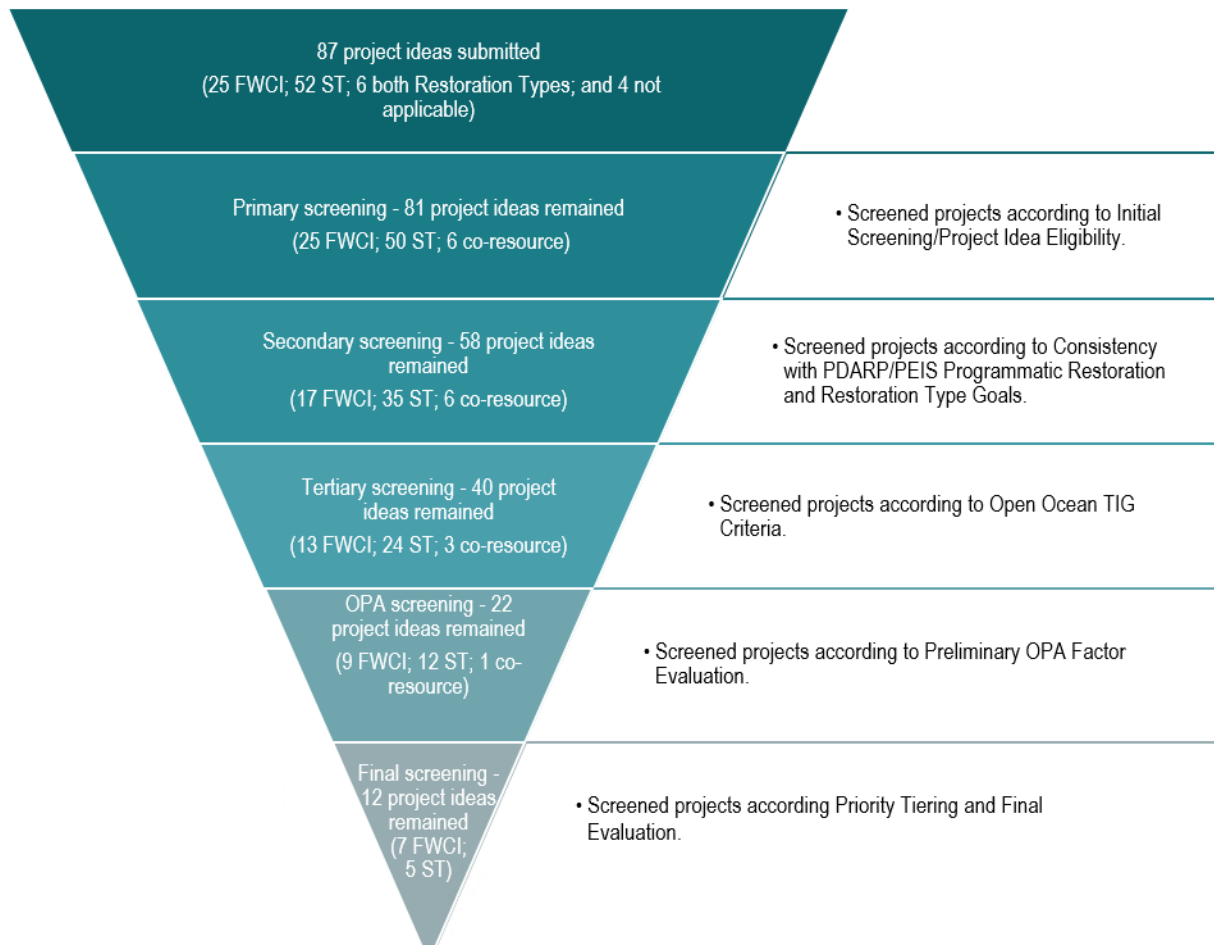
87 project ideas submitted
(25 FWCI; 52 ST; 6 both Restoration Types; and 4 not applicable)

Primary screening - 81 project ideas remained
(25 FWCI; 50 ST; 6 co-resource)

• Screened projects according to Initial Screening/Project Idea Eligibility.

Secondary screening - 58 project ideas remained
(17 FWCI; 35 ST; 6 co-resource)

• Screened projects according to Consistency with PDARP/PEIS Programmatic Restoration and Restoration Type Goals.

Tertiary screening - 40 project ideas remained
(13 FWCI; 24 ST; 3 co-resource)

• Screened projects according to Open Ocean TIG Criteria.

OPA screening - 22 project ideas remained
(9 FWCI; 12 ST; 1 co-resource)

• Screened projects according to Preliminary OPA Factor Evaluation.

Final screening - 12 project ideas remained
(7 FWCI; 5 ST)

• Screened projects according Priority Tiering and Final Evaluation.